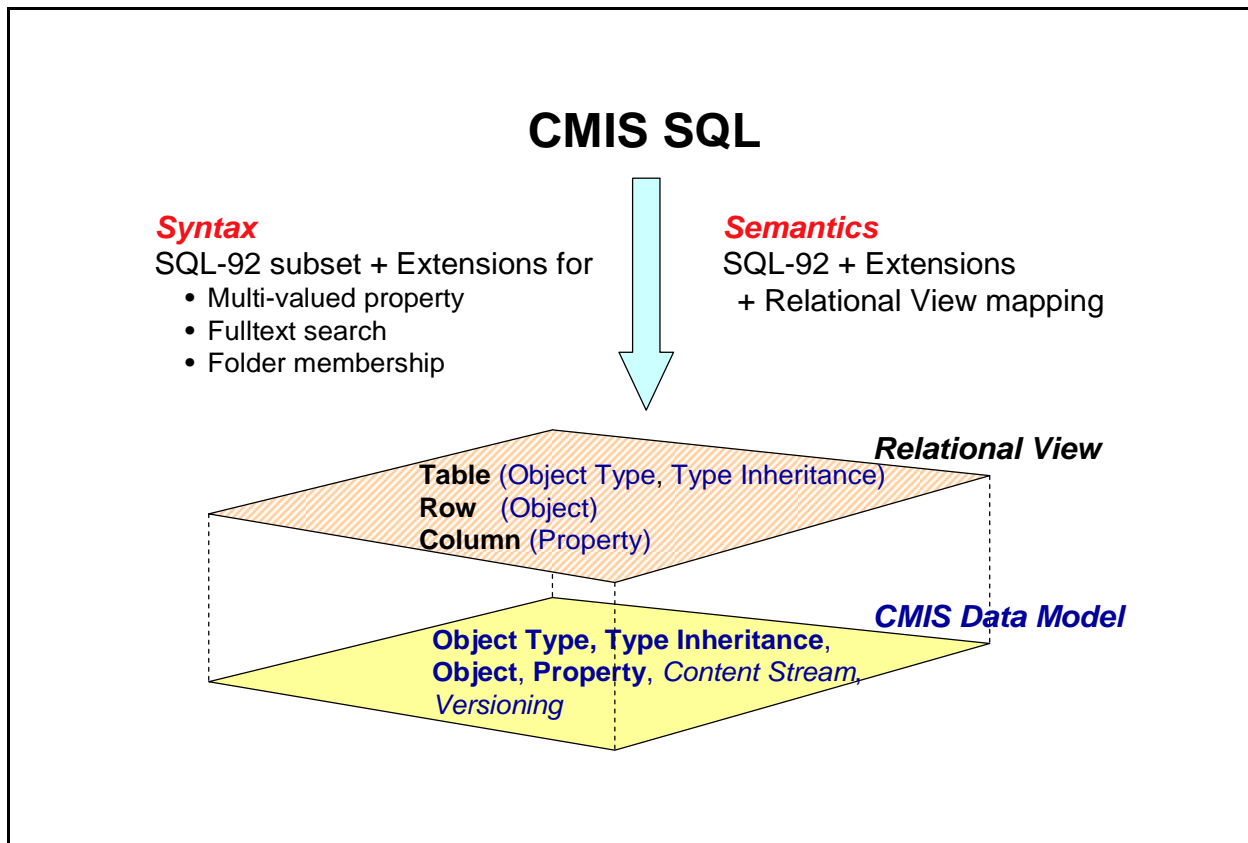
CMIS SQL

Syntax
SQL-92 subset + Extensions for
• Multi-valued property
• Fulltext search
• Folder membership

Semantics
SQL-92 + Extensions
+ Relational View mapping

Relational View
Table (Object Type, Type Inheritance)
Row (Object)
Column (Property)

CMIS Data Model
Object Type, Type Inheritance, Object, Property, Content Stream, Versioning